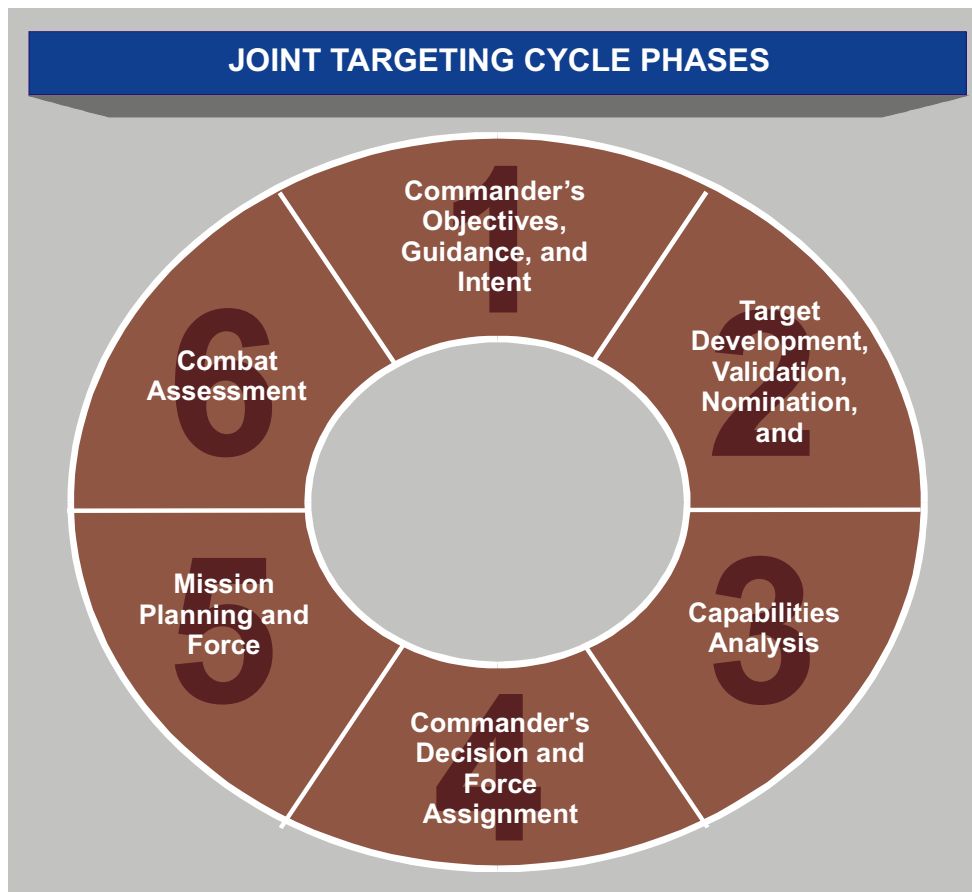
JOINT TARGETING CYCLE PHASES

1
Commander’s Objectives, Guidance, and Intent

2
Target Development, Validation, Nomination, and

3
Capabilities Analysis

4
Commander's Decision and Force Assignment

5
Mission Planning and Force

6
Combat Assessment